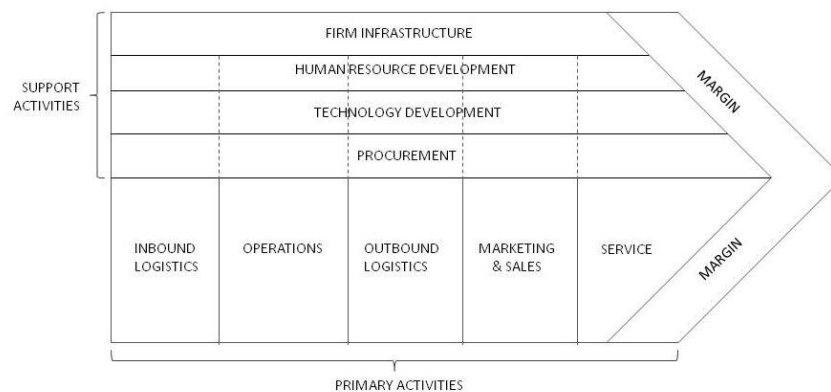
SUPPORT ACTIVITIES

FIRM INFRASTRUCTURE

HUMAN RESOURCE DEVELOPMENT

TECHNOLOGY DEVELOPMENT

PROCUREMENT

MARGIN

INBOUND LOGISTICS

OPERATIONS

OUTBOUND LOGISTICS

MARKETING & SALES

SERVICE

MARGIN

PRIMARY ACTIVITIES